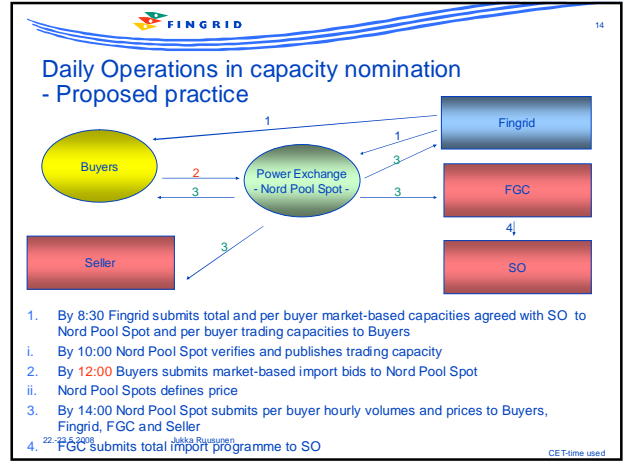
FINGRID

14

Daily Operations in capacity nomination - Proposed practice

Fingrid

1

Buyers

1

2

Power Exchange - Nord Pool Spot -

3

3

3

FGC

3

4

3

Seller

SO

1. By 8:30 Fingrid submits total and per buyer market-based capacities agreed with SO to Nord Pool Spot and per buyer trading capacities to Buyers

i. By 10:00 Nord Pool Spot verifies and publishes trading capacity

2. By 12:00 Buyers submits market-based import bids to Nord Pool Spot

ii. Nord Pool Spots defines price

3. By 14:00 Nord Pool Spot submits per buyer hourly volumes and prices to Buyers, Fingrid, FGC and Seller

4. FGC submits total import programme to SO

22.-23.5.2008 Jukka Ruusunen

CET-time used